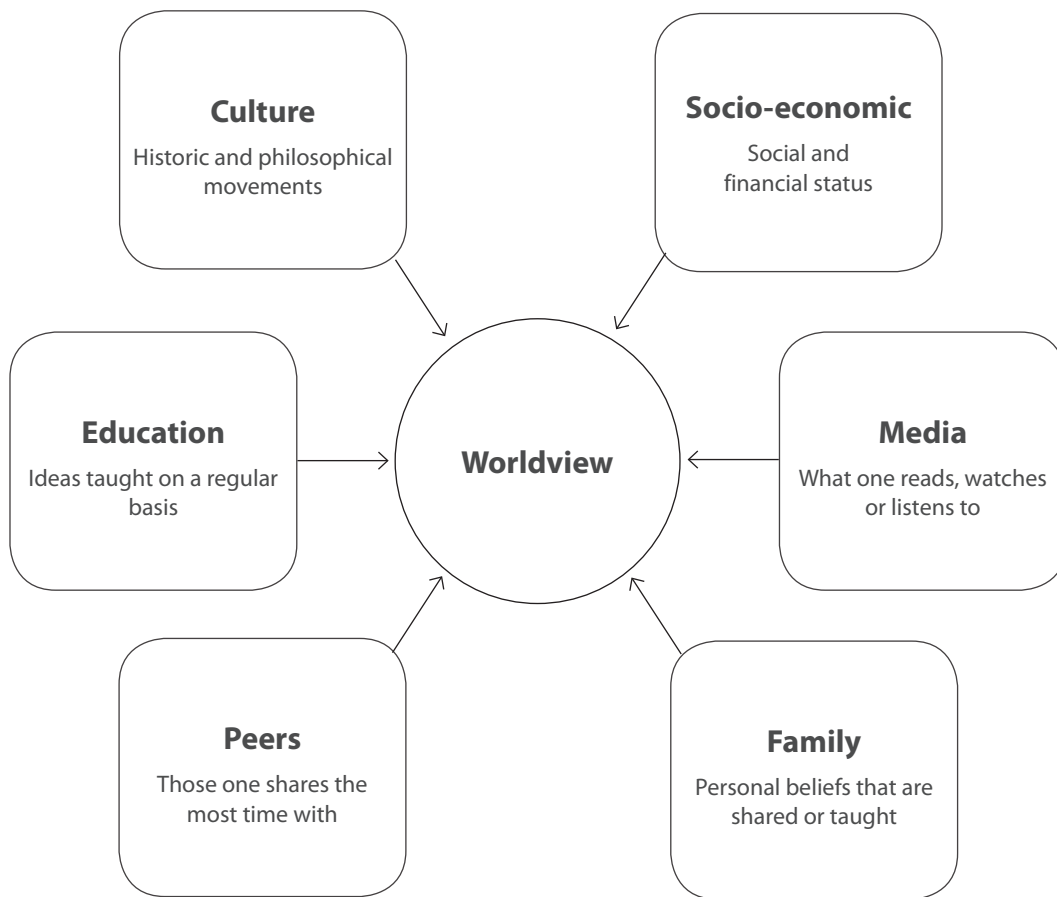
Culture
Historic and philosophical movements

Socio-economic
Social and financial status

Education
Ideas taught on a regular basis

Worldview

Media
What one reads, watches or listens to

Peers
Those one shares the most time with

Family
Personal beliefs that are shared or taught